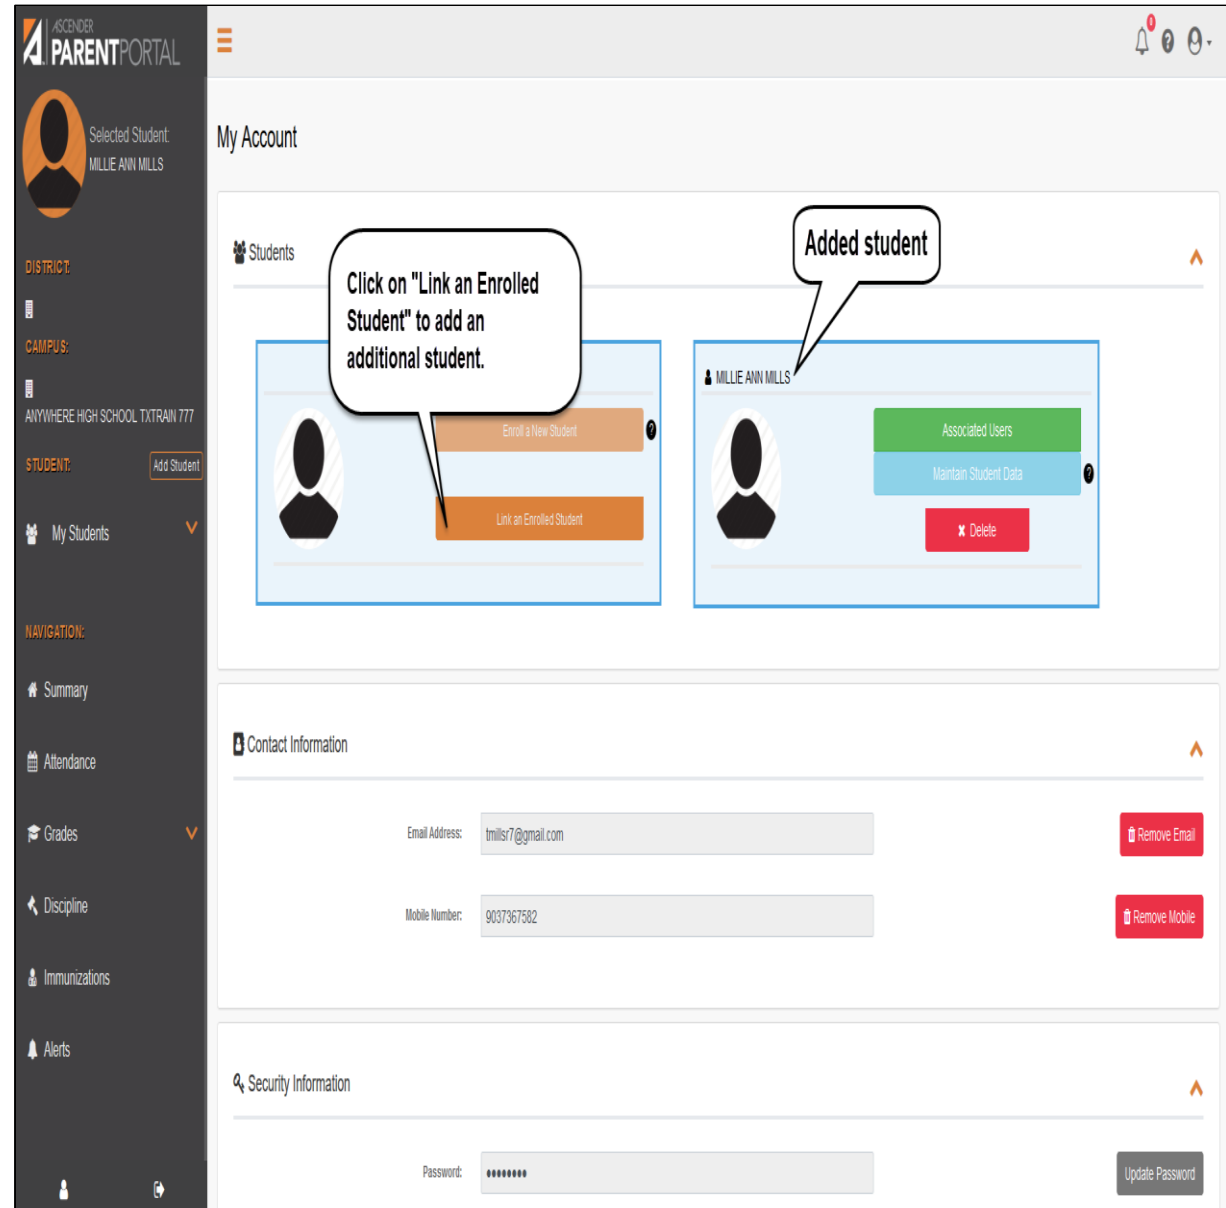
ASCENDER PARENTPORTAL

Selected Student: MILLIE ANN MILLS

DISTRICT:

CAMPUS:

ANYWHERE HIGH SCHOOL TXTRAIN 777

STUDENT: Add Student

My Students

NAVIGATION:

Summary

Attendance

Grades

Discipline

Immunizations

Alerts

0

My Account

Students

Click on "Link an Enrolled Student" to add an additional student.

Added student

Enroll a New Student

Link an Enrolled Student

MILLIE ANN MILLS

Associated Users

Maintain Student Data

Delete

Contact Information

Email Address: tmillsr7@gmail.com

Remove Email

Mobile Number: 9037367582

Remove Mobile

Security Information

Password: ••••••••

Update Password